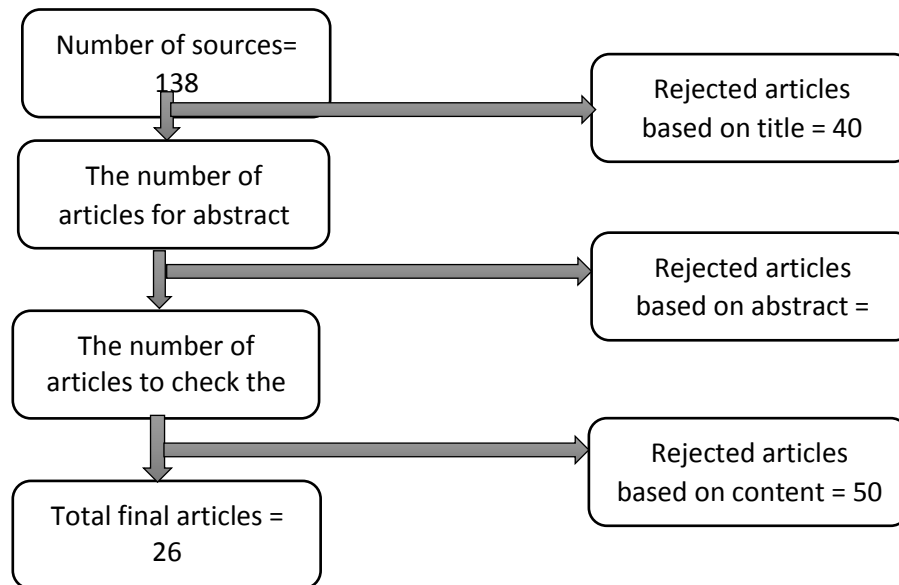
Number of sources= 138

Rejected articles based on title = 40

The number of articles for abstract

Rejected articles based on abstract =

The number of articles to check the

Rejected articles based on content = 50

Total final articles = 26